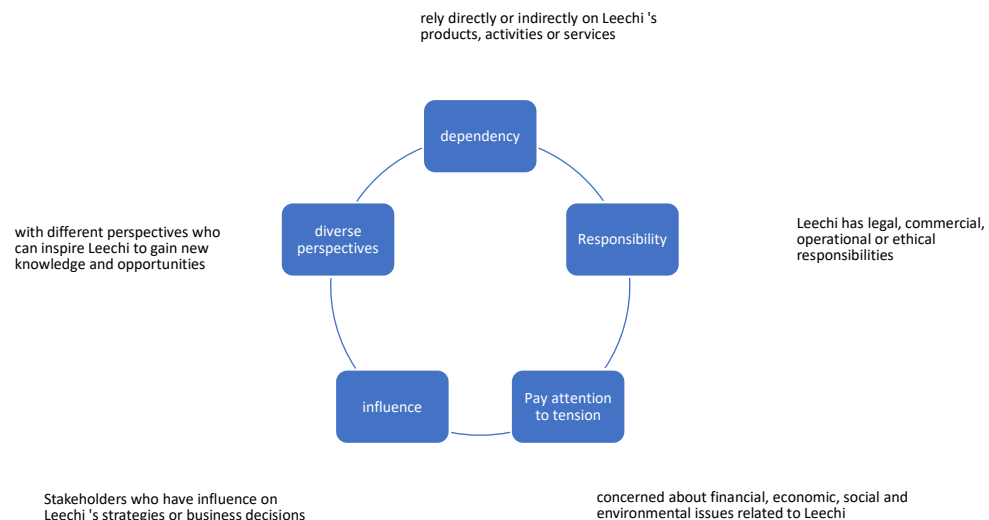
rely directly or indirectly on Leechi 's products, activities or services

dependency

with different perspectives who can inspire Leechi to gain new knowledge and opportunities

diverse perspectives

Responsibility

Leechi has legal, commercial, operational or ethical responsibilities

influence

Pay attention to tension

Stakeholders who have influence on Leechi 's strategies or business decisions

concerned about financial, economic, social and environmental issues related to Leechi